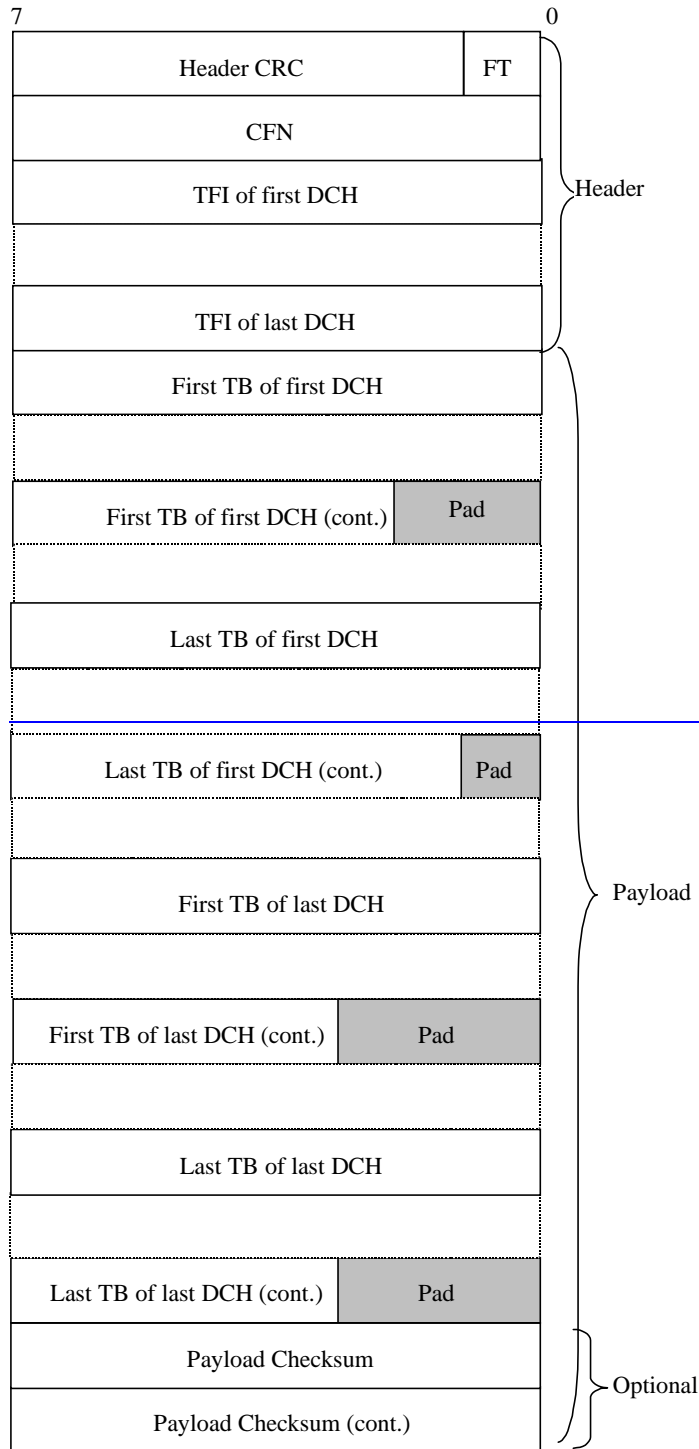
7

0

Header CRC | FT

CFN

TFI of first DCH

TFI of last DCH

Header

First TB of first DCH

First TB of first DCH (cont.) | Pad

Last TB of first DCH

Last TB of first DCH (cont.) | Pad

First TB of last DCH

First TB of last DCH (cont.) | Pad

Last TB of last DCH

Last TB of last DCH (cont.) | Pad

Payload

Payload Checksum

Payload Checksum (cont.)

Optional